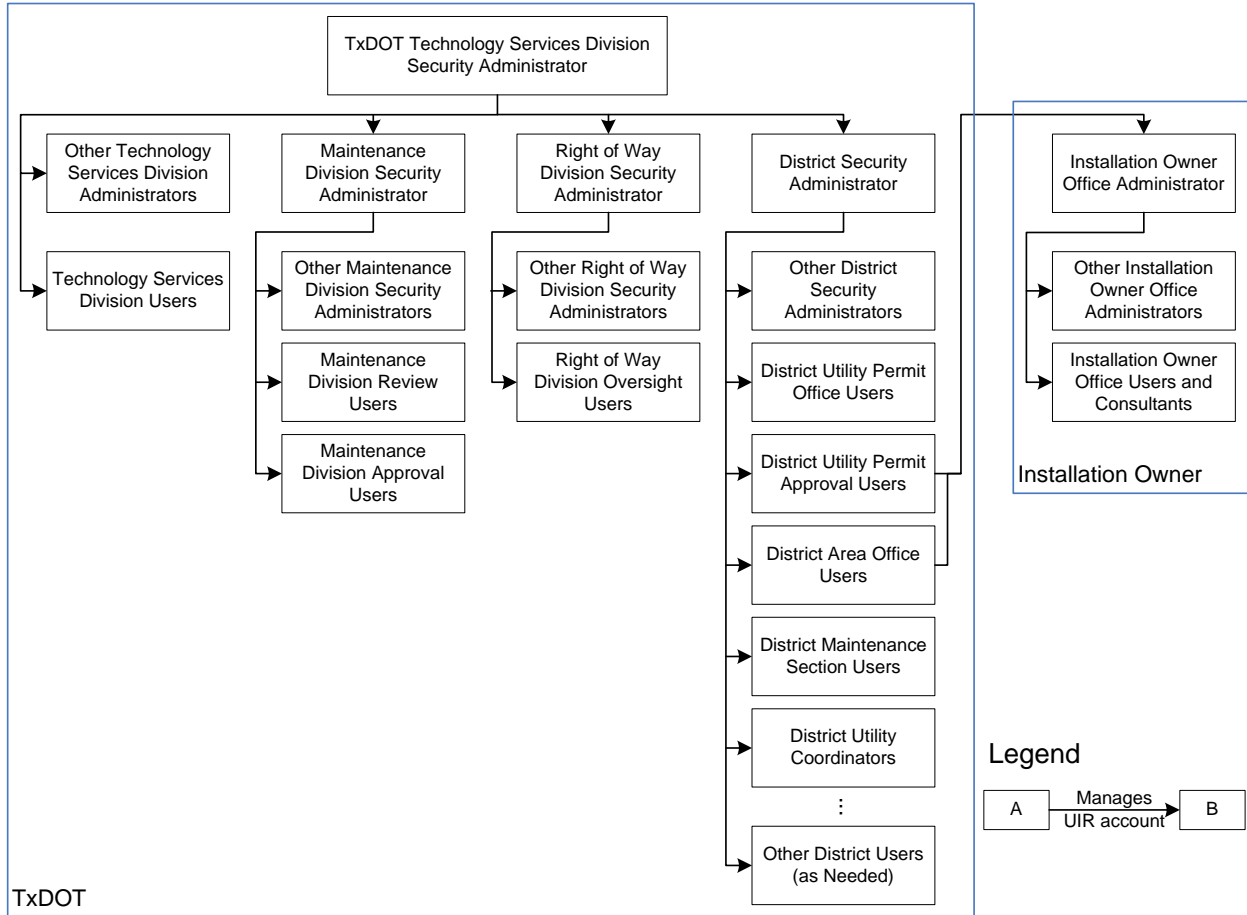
TxDOT Technology Services Division Security Administrator

Other Technology Services Division Administrators

Technology Services Division Users

Maintenance Division Security Administrator

Other Maintenance Division Security Administrators

Maintenance Division Review Users

Maintenance Division Approval Users

Right of Way Division Security Administrator

Other Right of Way Division Security Administrators

Right of Way Division Oversight Users

District Security Administrator

Other District Security Administrators

District Utility Permit Office Users

District Utility Permit Approval Users

District Area Office Users

District Maintenance Section Users

District Utility Coordinators

⋮

Other District Users (as Needed)

TxDOT

Installation Owner Office Administrator

Other Installation Owner Office Administrators

Installation Owner Office Users and Consultants

Installation Owner

Legend

A Manages UIR account B